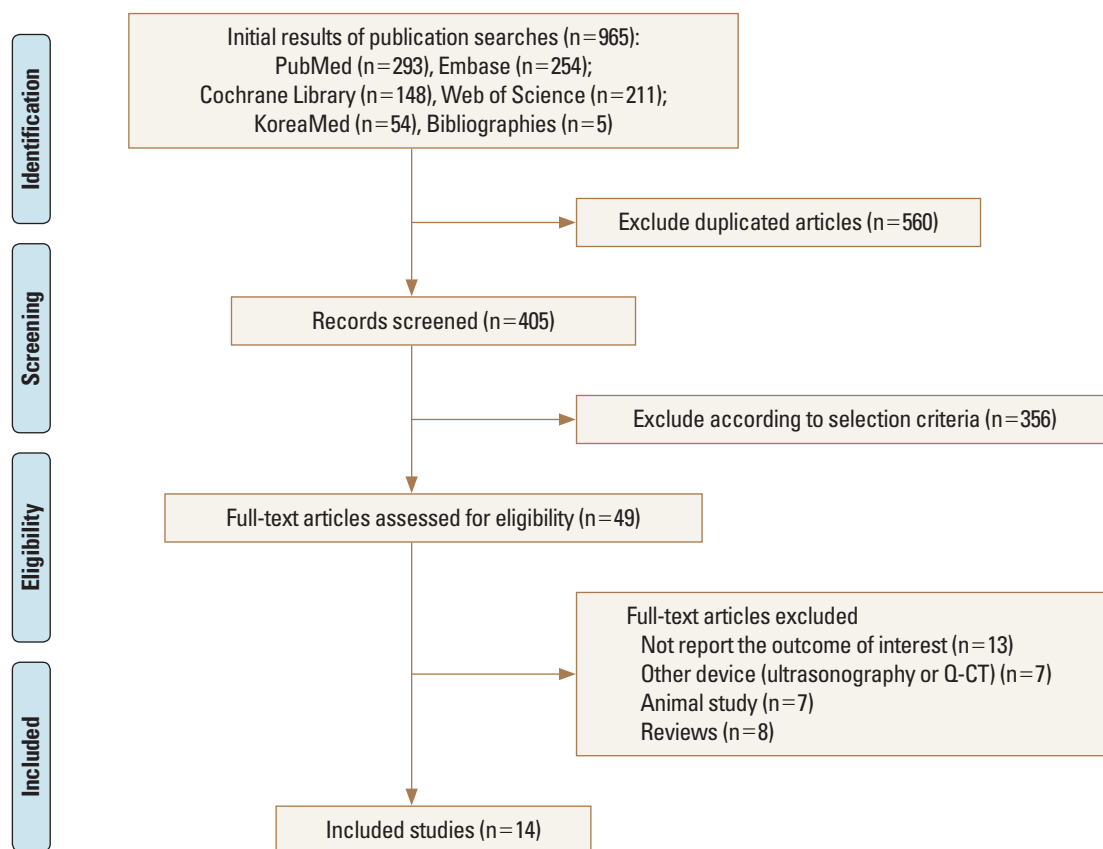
Identification

Initial results of publication searches (n=965):
PubMed (n=293), Embase (n=254);
Cochrane Library (n=148), Web of Science (n=211);
KoreaMed (n=54), Bibliographies (n=5)

Exclude duplicated articles (n=560)

Screening

Records screened (n=405)

Exclude according to selection criteria (n=356)

Eligibility

Full-text articles assessed for eligibility (n=49)

Full-text articles excluded
Not report the outcome of interest (n=13)
Other device (ultrasonography or Q-CT) (n=7)
Animal study (n=7)
Reviews (n=8)

Included

Included studies (n=14)